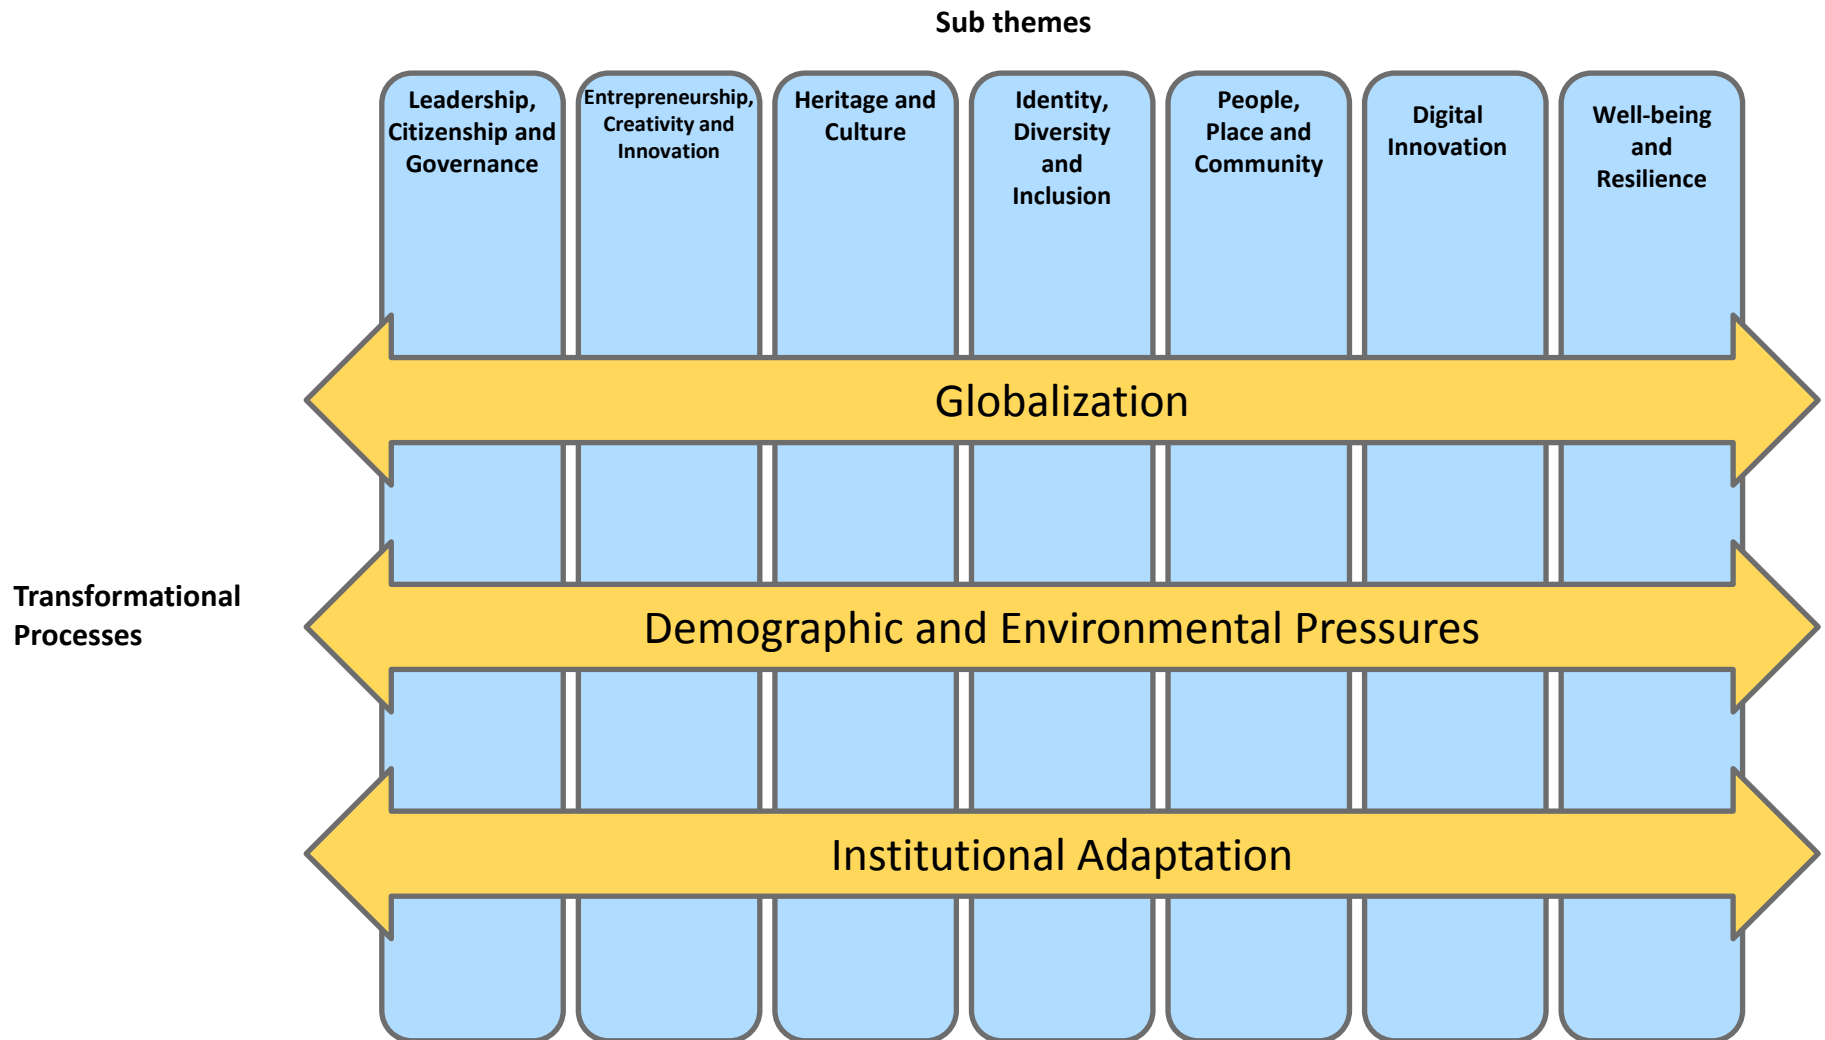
Sub themes

Leadership, Citizenship and Governance

Entrepreneurship, Creativity and Innovation

Heritage and Culture

Identity, Diversity and Inclusion

People, Place and Community

Digital Innovation

Well-being and Resilience

Transformational Processes

Globalization

Demographic and Environmental Pressures

Institutional Adaptation